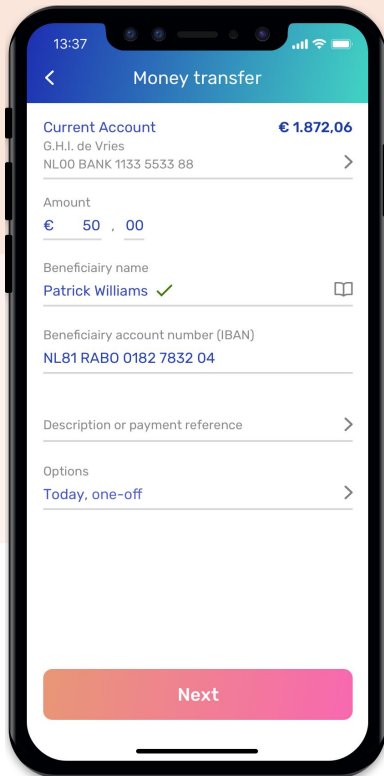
13:37

<

Money transfer

Current Account
€ 1.872,06
G.H.I. de Vries
NL00 BANK 1133 5533 88
>

Amount
€ 50 , 00

Beneficiairy name
Patrick Williams ✓

Beneficiairy account number (IBAN)
NL81 RABO 0182 7832 04

Description or payment reference
>

Options
Today, one-off
>

Next